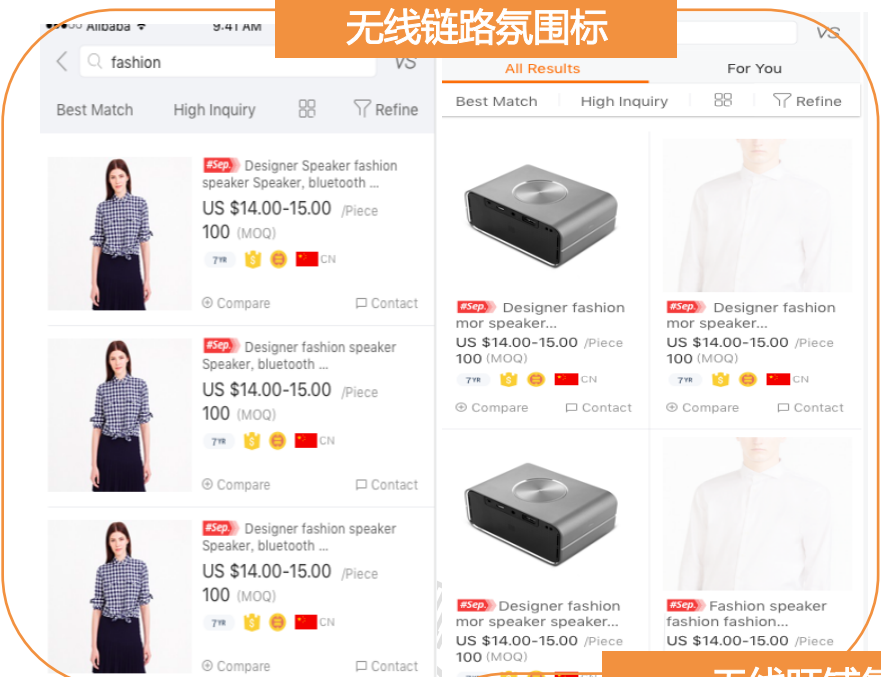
Alibaba 9:41 AM

无线链路氛围标

fashion VS

Best Match High Inquiry Refine

#Sep. Designer Speaker fashion speaker Speaker, bluetooth ...
US $14.00-15.00 /Piece
100 (MOQ)
7YR CN
Compare Contact

#Sep. Designer fashion speaker Speaker, bluetooth ...
US $14.00-15.00 /Piece
100 (MOQ)
7YR CN
Compare Contact

#Sep. Designer fashion speaker Speaker, bluetooth ...
US $14.00-15.00 /Piece
100 (MOQ)
7YR CN
Compare Contact

VS

All Results For You

Best Match High Inquiry Refine

#Sep. Designer fashion mor speaker...
US $14.00-15.00 /Piece
100 (MOQ)
7YR CN
Compare Contact

#Sep. Designer fashion mor speaker...
US $14.00-15.00 /Piece
100 (MOQ)
7YR CN
Compare Contact

#Sep. Designer fashion mor speaker speaker...
US $14.00-15.00 /Piece
100 (MOQ)

#Sep. Fashion speaker fashion fashion...
US $14.00-15.00 /Piece

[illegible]